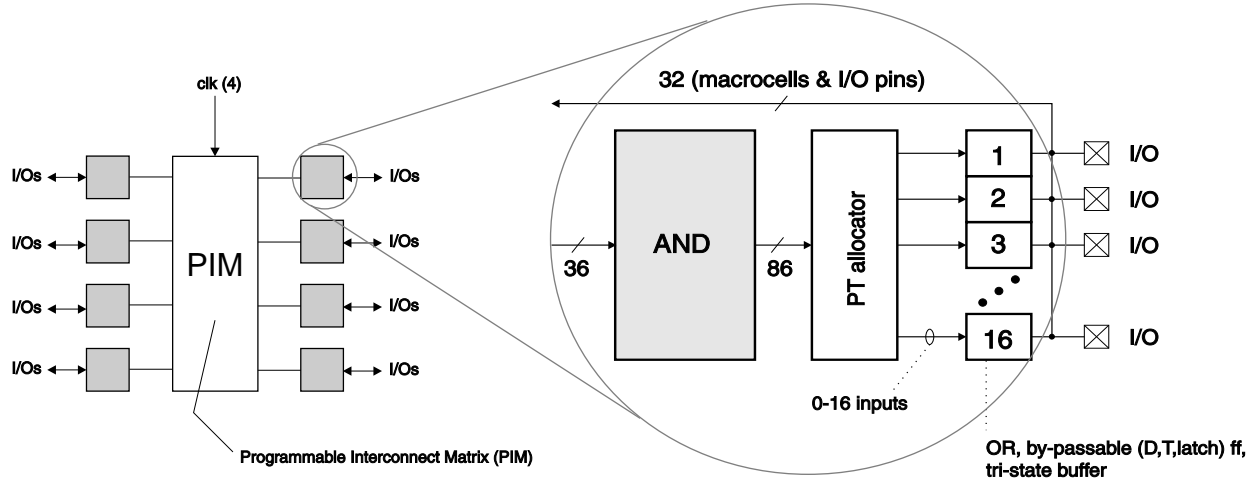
clk (4)

I/Os

I/Os

I/Os

I/Os

PIM

I/Os

I/Os

I/Os

I/Os

Programmable Interconnect Matrix (PIM)

32 (macrocells & I/O pins)

36

AND

86

PT allocator

1

2

3

16

I/O

I/O

I/O

I/O

0-16 inputs

OR, by-passable (D,T,latch) ff, tri-state buffer